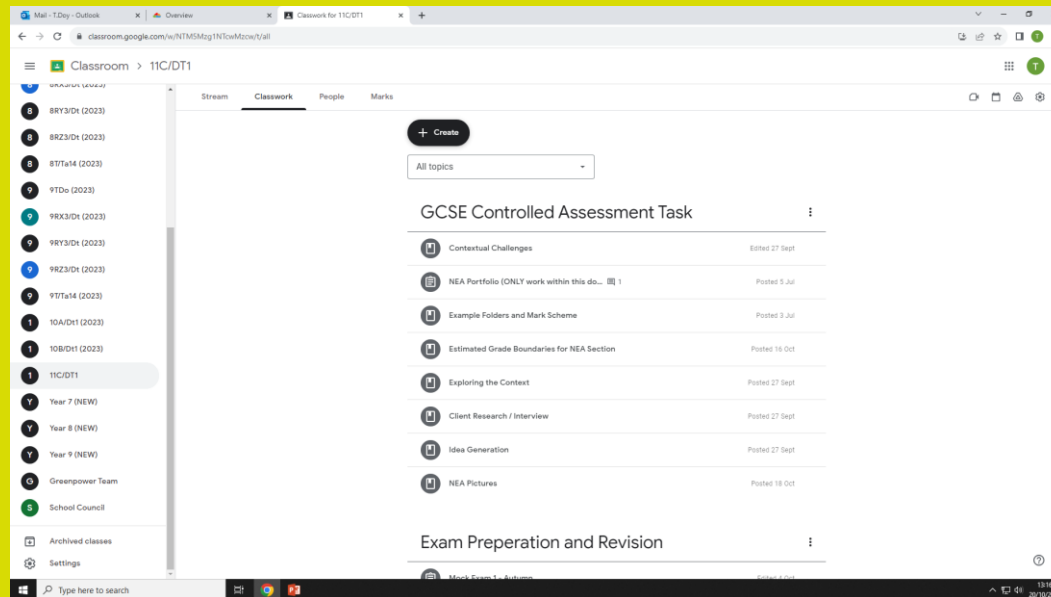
Mail - T.Doy - Outlook
Overview
Classwork for 11C/DT1
classroom.google.com/w/NTM5Mzg1NTcwMzcw/t/all

Classroom > 11C/DT1

Stream Classwork People Marks

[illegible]
8RY3/Dt (2023)
8RZ3/Dt (2023)
8T/Ta14 (2023)
9TDo (2023)
9RX3/Dt (2023)
9RY3/Dt (2023)
9RZ3/Dt (2023)
9T/Ta14 (2023)
10A/Dt1 (2023)
10B/Dt1 (2023)
11C/DT1
Year 7 (NEW)
Year 8 (NEW)
Year 9 (NEW)
Greenpower Team
School Council
Archived classes
Settings

+ Create

All topics

GCSE Controlled Assessment Task

Contextual Challenges Edited 27 Sept
NEA Portfolio (ONLY work within this do... 1 Posted 5 Jul
Example Folders and Mark Scheme Posted 3 Jul
Estimated Grade Boundaries for NEA Section Posted 16 Oct
Exploring the Context Posted 27 Sept
Client Research / Interview Posted 27 Sept
Idea Generation Posted 27 Sept
NEA Pictures Posted 18 Oct

Exam Preperation and Revision

Mock Exam 1 - Autumn Edited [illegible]

Type here to search
13:1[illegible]
20/10/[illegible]